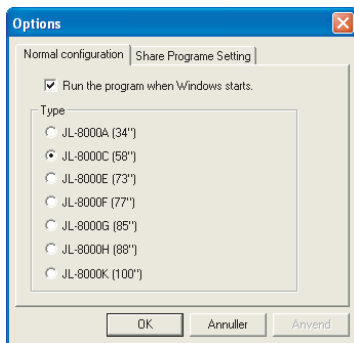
Options

Normal configuration | Share Programe Setting

Run the program when Windows starts.

Type

JL-8000A (34")

JL-8000C (58")

JL-8000E (73")

JL-8000F (77")

JL-8000G (85")

JL-8000H (88")

JL-8000K (100")

OK | Annuller | Anvend